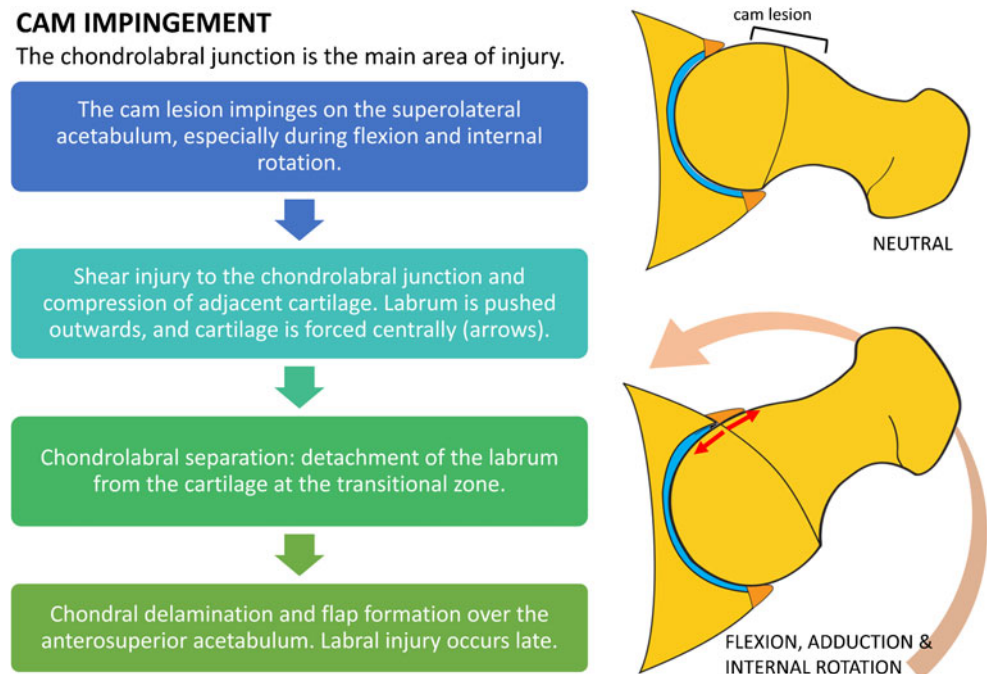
CAM IMPINGEMENT

The chondrolabral junction is the main area of injury.

The cam lesion impinges on the superolateral acetabulum, especially during flexion and internal rotation.

Shear injury to the chondrolabral junction and compression of adjacent cartilage. Labrum is pushed outwards, and cartilage is forced centrally (arrows).

Chondrolabral separation: detachment of the labrum from the cartilage at the transitional zone.

Chondral delamination and flap formation over the anterosuperior acetabulum. Labral injury occurs late.

cam lesion

NEUTRAL

FLEXION, ADDUCTION & INTERNAL ROTATION